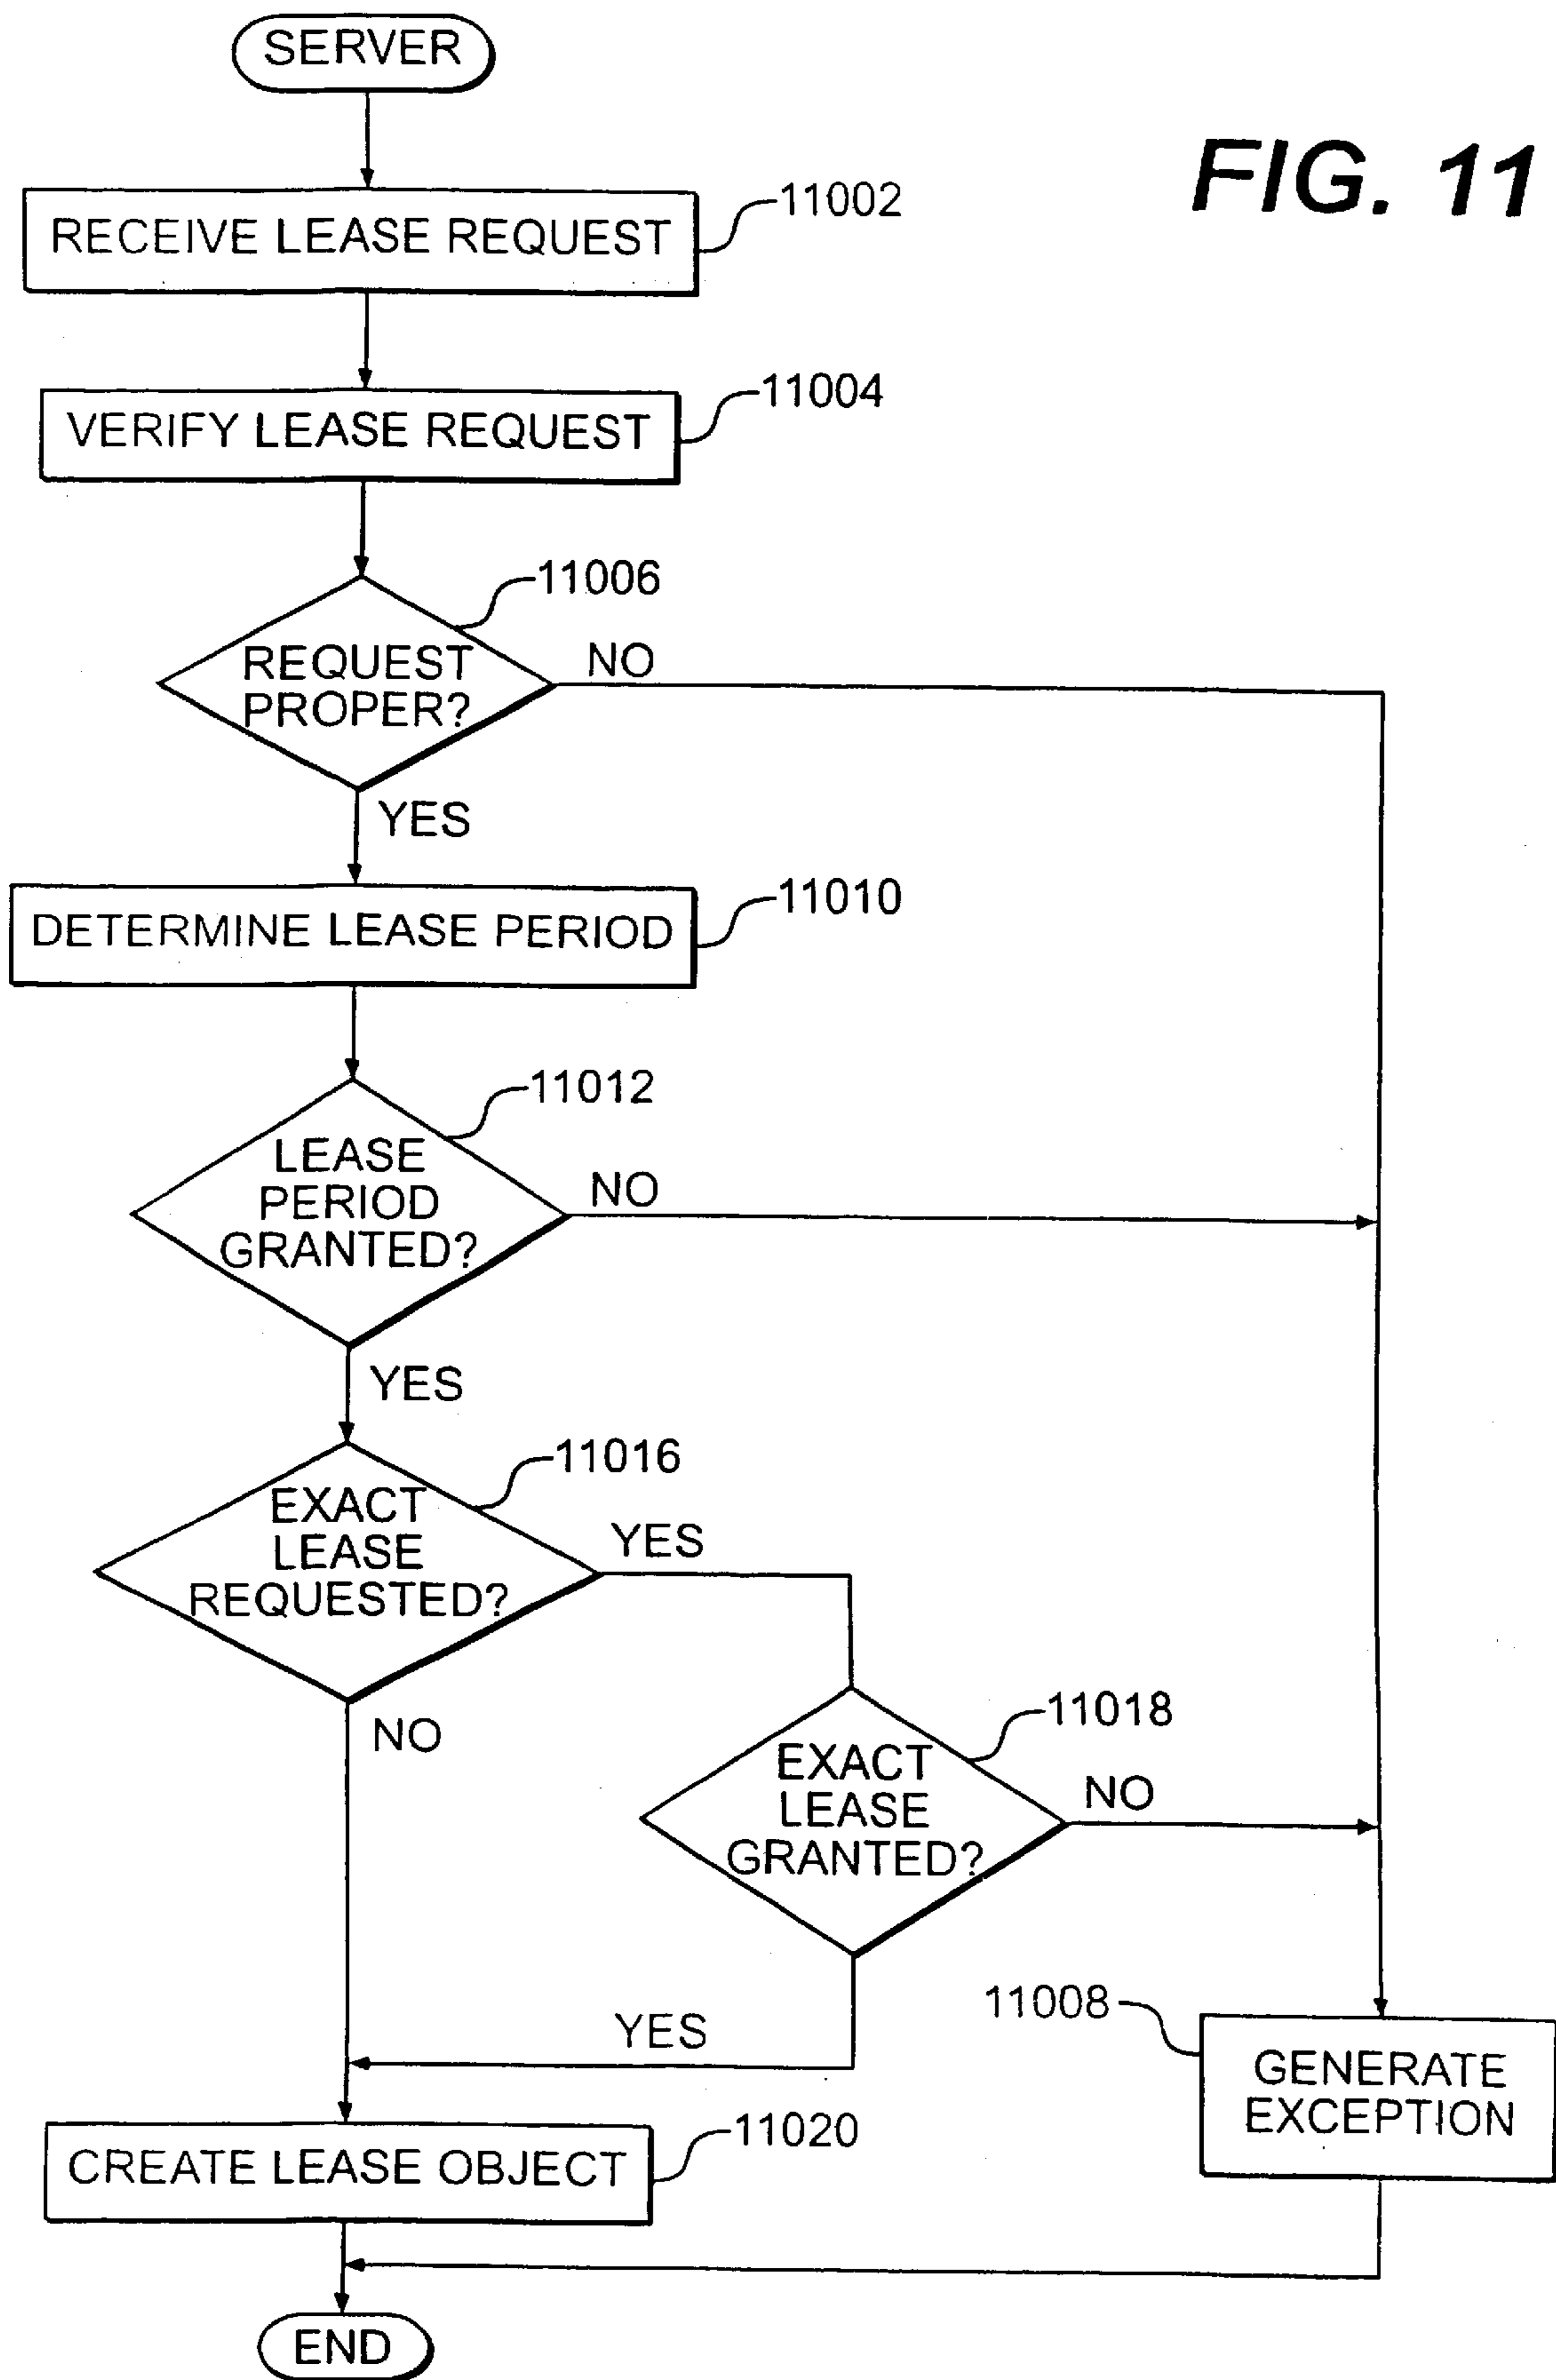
SERVER

FIG. 11

RECEIVE LEASE REQUEST

11002

VERIFY LEASE REQUEST

11004

REQUEST PROPER?

11006

NO

YES

DETERMINE LEASE PERIOD

11010

LEASE PERIOD GRANTED?

11012

NO

YES

EXACT LEASE REQUESTED?

11016

YES

NO

EXACT LEASE GRANTED?

11018

NO

YES

11008

GENERATE EXCEPTION

CREATE LEASE OBJECT

11020

END